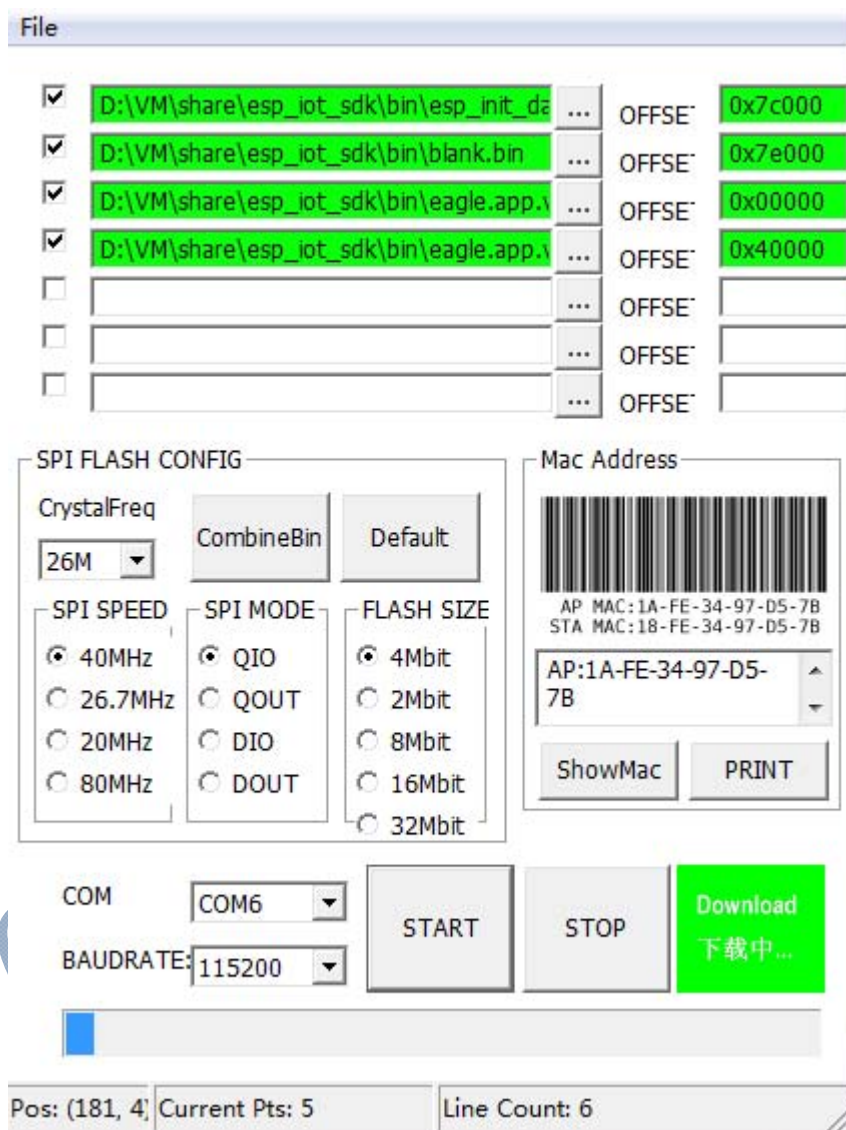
File

D:\VM\share\esp_iot_sdk\bin\esp_init_da ... OFFSE 0x7c000
D:\VM\share\esp_iot_sdk\bin\blank.bin ... OFFSE 0x7e000
D:\VM\share\esp_iot_sdk\bin\eagle.app.\ ... OFFSE 0x00000
D:\VM\share\esp_iot_sdk\bin\eagle.app.\ ... OFFSE 0x40000
... OFFSE
... OFFSE
... OFFSE

SPI FLASH CONFIG
CrystalFreq
26M
CombineBin
Default

SPI SPEED
40MHz
26.7MHz
20MHz
80MHz

SPI MODE
QIO
QOUT
DIO
DOUT

FLASH SIZE
4Mbit
2Mbit
8Mbit
16Mbit
32Mbit

Mac Address
AP MAC:1A-FE-34-97-D5-7B
STA MAC:18-FE-34-97-D5-7B
AP:1A-FE-34-97-D5-7B
ShowMac
PRINT

COM COM6
BAUDRATE: 115200
START
STOP
Download
下载中...

Pos: (181, 4) Current Pts: 5 Line Count: 6